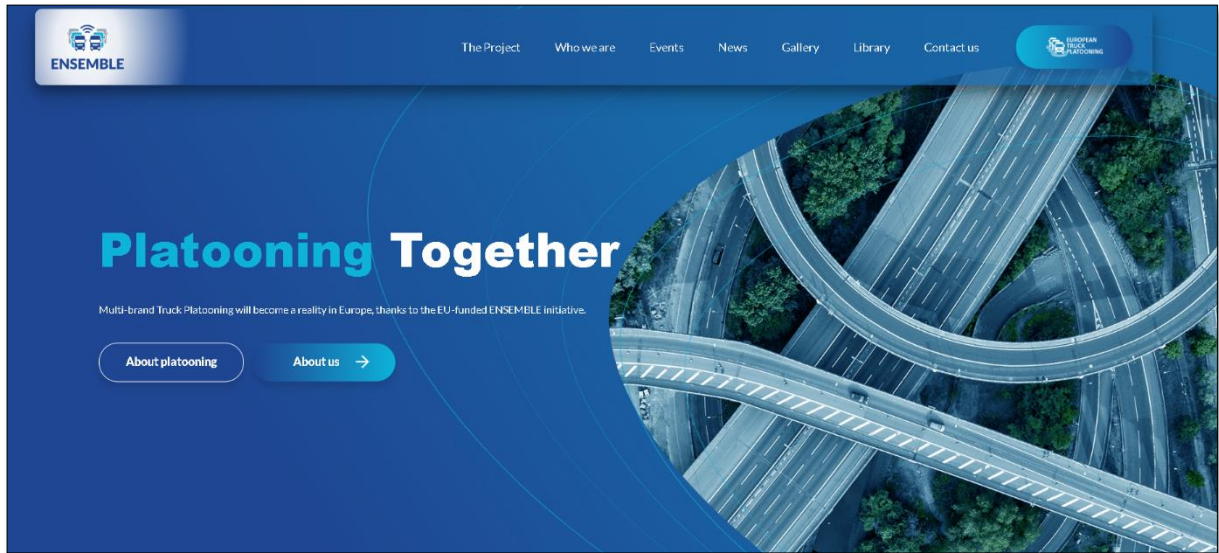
ENSEMBLE

The Project Who we are Events News Gallery Library Contact us

EUROPEAN TRUCK PLATOONING

Platooning Together

Multi-brand Truck Platooning will become a reality in Europe, thanks to the EU-funded ENSEMBLE initiative.

About platooning

About us →